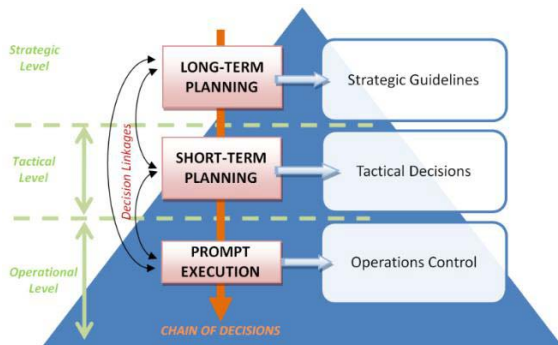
Strategic Level

LONG-TERM PLANNING

Strategic Guidelines

Tactical Level

Decision Linkages

SHORT-TERM PLANNING

Tactical Decisions

Operational Level

PROMPT EXECUTION

Operations Control

CHAIN OF DECISIONS